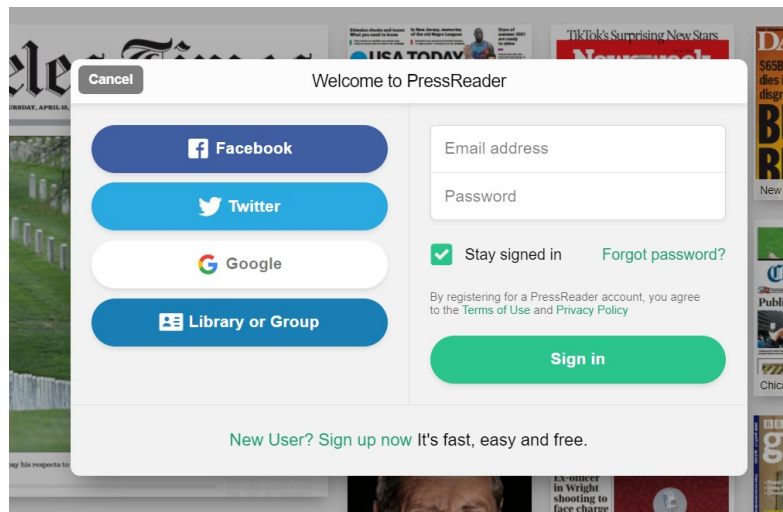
Cancel

Welcome to PressReader

Facebook

Twitter

Google

Library or Group

Email address

Password

Stay signed in

Forgot password?

By registering for a PressReader account, you agree to the Terms of Use and Privacy Policy

Sign in

New User? Sign up now It's fast, easy and free.

TikTok's Surprising New Stars

USA TODAY

Ex-officer in Wright shooting to face charge